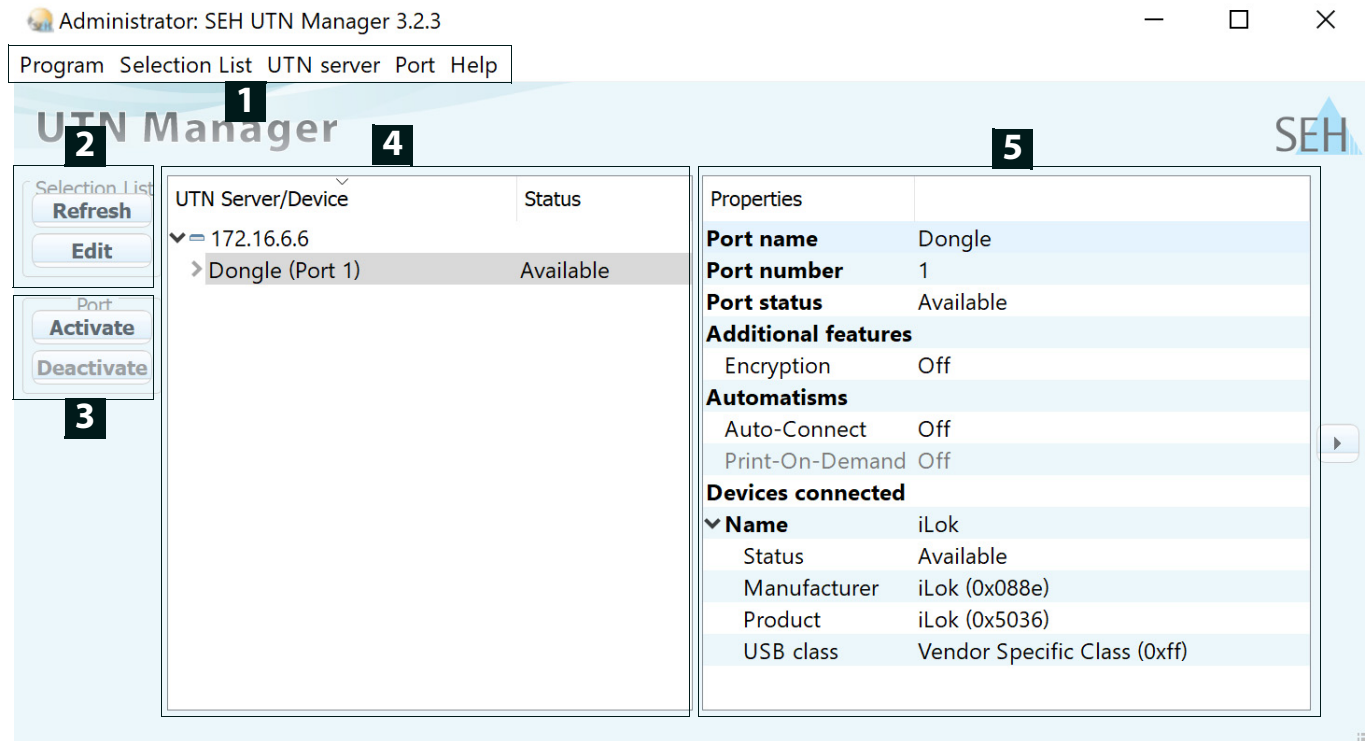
Administrator: SEH UTN Manager 3.2.3

Program Selection List UTN server Port Help

1

UTN Manager

SEH

2

4

5

Selection List
Refresh
Edit

Port
Activate
Deactivate

3

| UTN Server/Device | Status |
|---|---|
| 172.16.6.6 | |
| Dongle (Port 1) | Available |

| Properties | |
|---|---|
| Port name | Dongle |
| Port number | 1 |
| Port status | Available |
| Additional features | |
| Encryption | Off |
| Automatisms | |
| Auto-Connect | Off |
| Print-On-Demand | Off |
| Devices connected | |
| Name | iLok |
| Status | Available |
| Manufacturer | iLok (0x088e) |
| Product | iLok (0x5036) |
| USB class | Vendor Specific Class (0xff) |